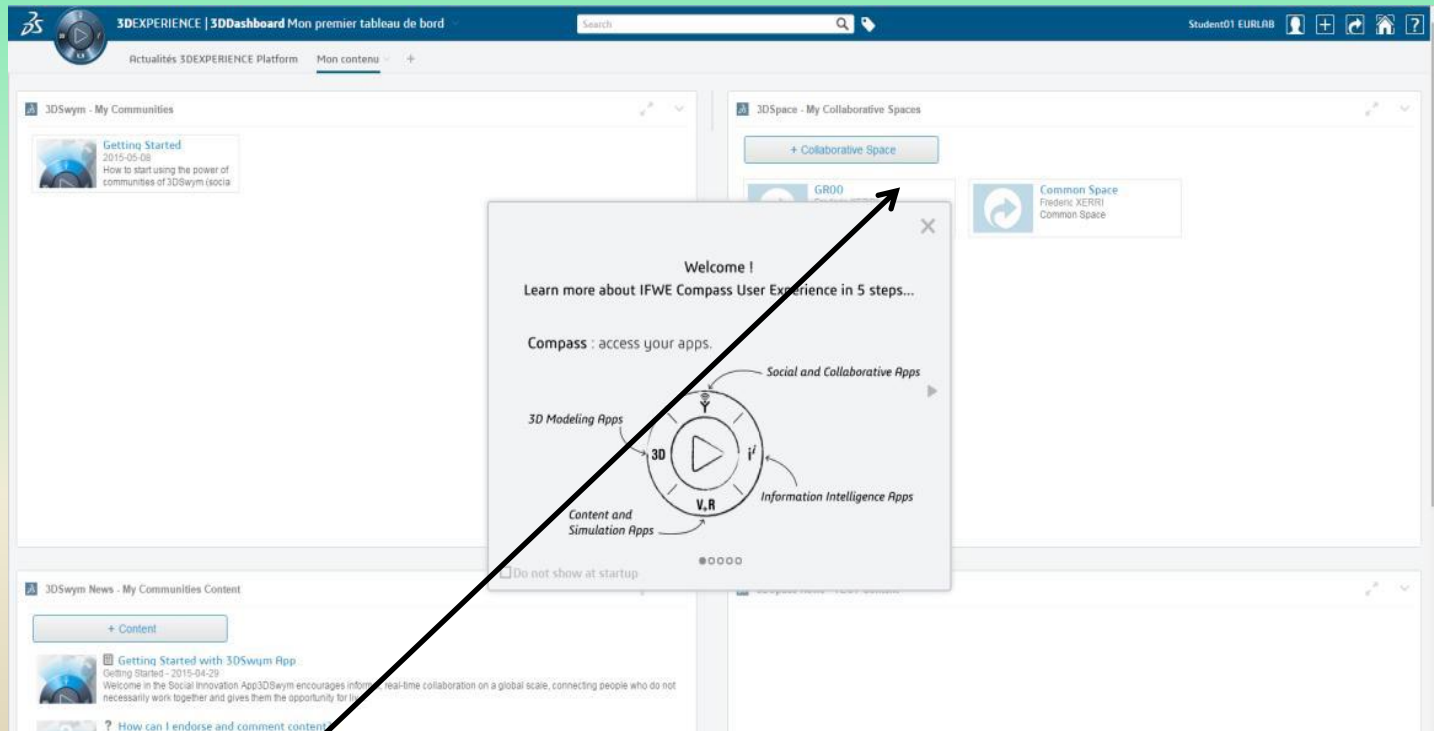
3DEXPERIENCE | 3DDashboard Mon premier tableau de bord

Search

Student01 EURLAB

Actualités 3DEXPERIENCE Platform Mon contenu +

3DSwym - My Communities

Getting Started
2015-05-08
How to start using the power of communities of 3DSwym (socia

3DSpace - My Collaborative Spaces

+ Collaborative Space

GR00

Common Space
Frederic XERRI
Common Space

Welcome !
Learn more about IFWE Compass User Experience in 5 steps...

Compass : access your apps.

Social and Collaborative Apps

3D Modeling Apps

3D

i

V,R

Information Intelligence Apps

Content and Simulation Apps

Do not show at startup

3DSwym News - My Communities Content

+ Content

Getting Started with 3DSwym App
Getting Started - 2015-04-29
Welcome in the Social Innovation App3DSwym encourages inform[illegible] real-time collaboration on a global scale, connecting people who do not necessarily work together and gives them the opportunity for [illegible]

? How can I endorse and comment content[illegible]